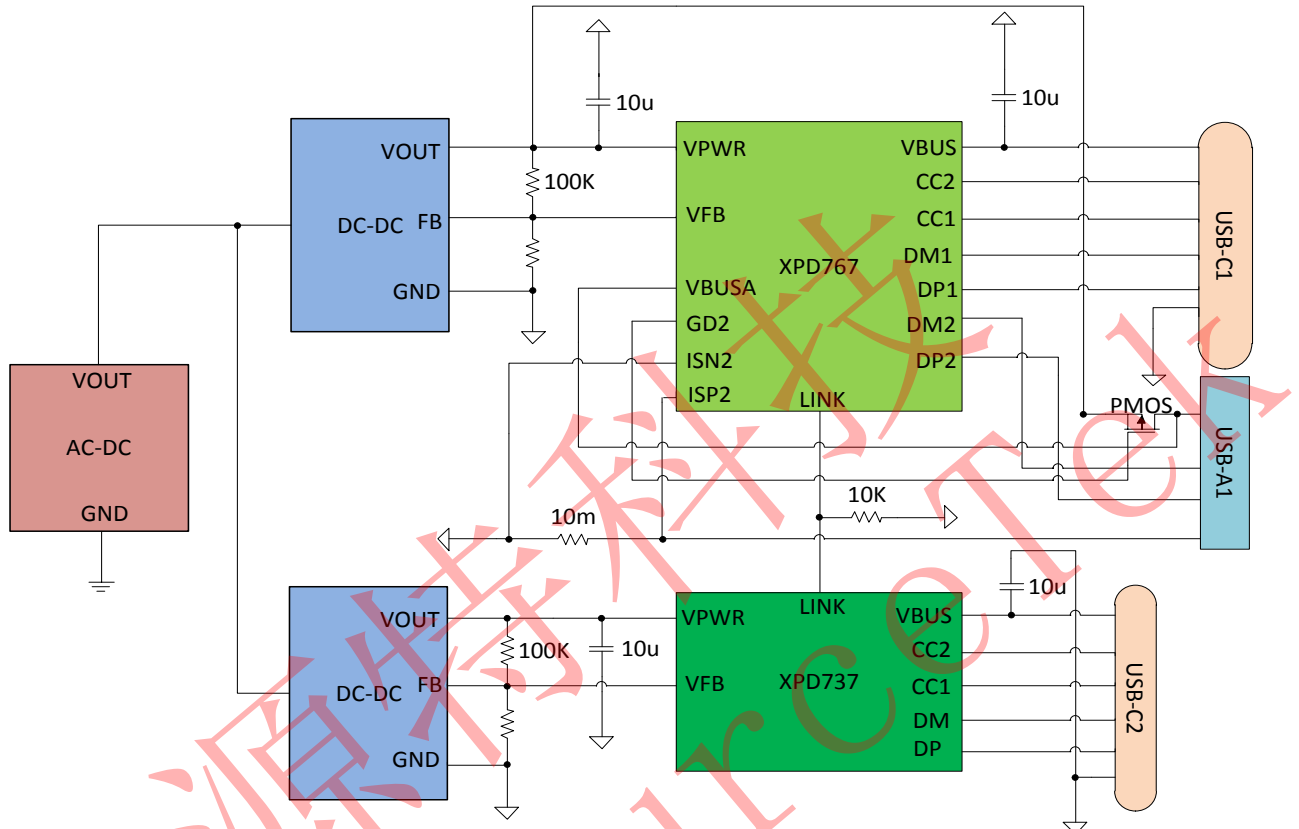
10u

10u

VOUT

VPWR

VBUS

100K

CC2

DC-DC

FB

VFB

CC1

USB-C1

DM1

XPD767

GND

VBUSA

DP1

GD2

DM2

ISN2

DP2

VOUT

PMOS

ISP2

LINK

AC-DC

USB-A1

10K

GND

10m

10u

LINK

VOUT

VPWR

VBUS

100K

10u

CC2

USB-C2

DC-DC

FB

VFB

XPD737

CC1

DM

GND

DP